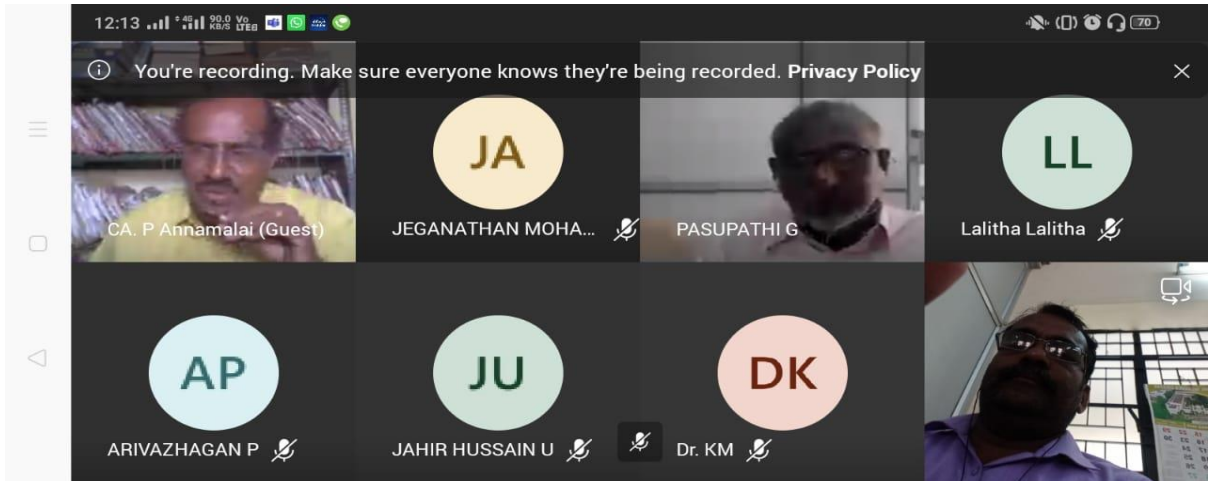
12:13 4G 90.0 KB/S Vo LTE 70

You're recording. Make sure everyone knows they're being recorded. Privacy Policy

JA

LL

CA. P Annamalai (Guest)

JEGANATHAN MOHA...

PASUPATHI G

Lalitha Lalitha

AP

JU

DK

ARIVAZHAGAN P

JAHIR HUSSAIN U

Dr. KM